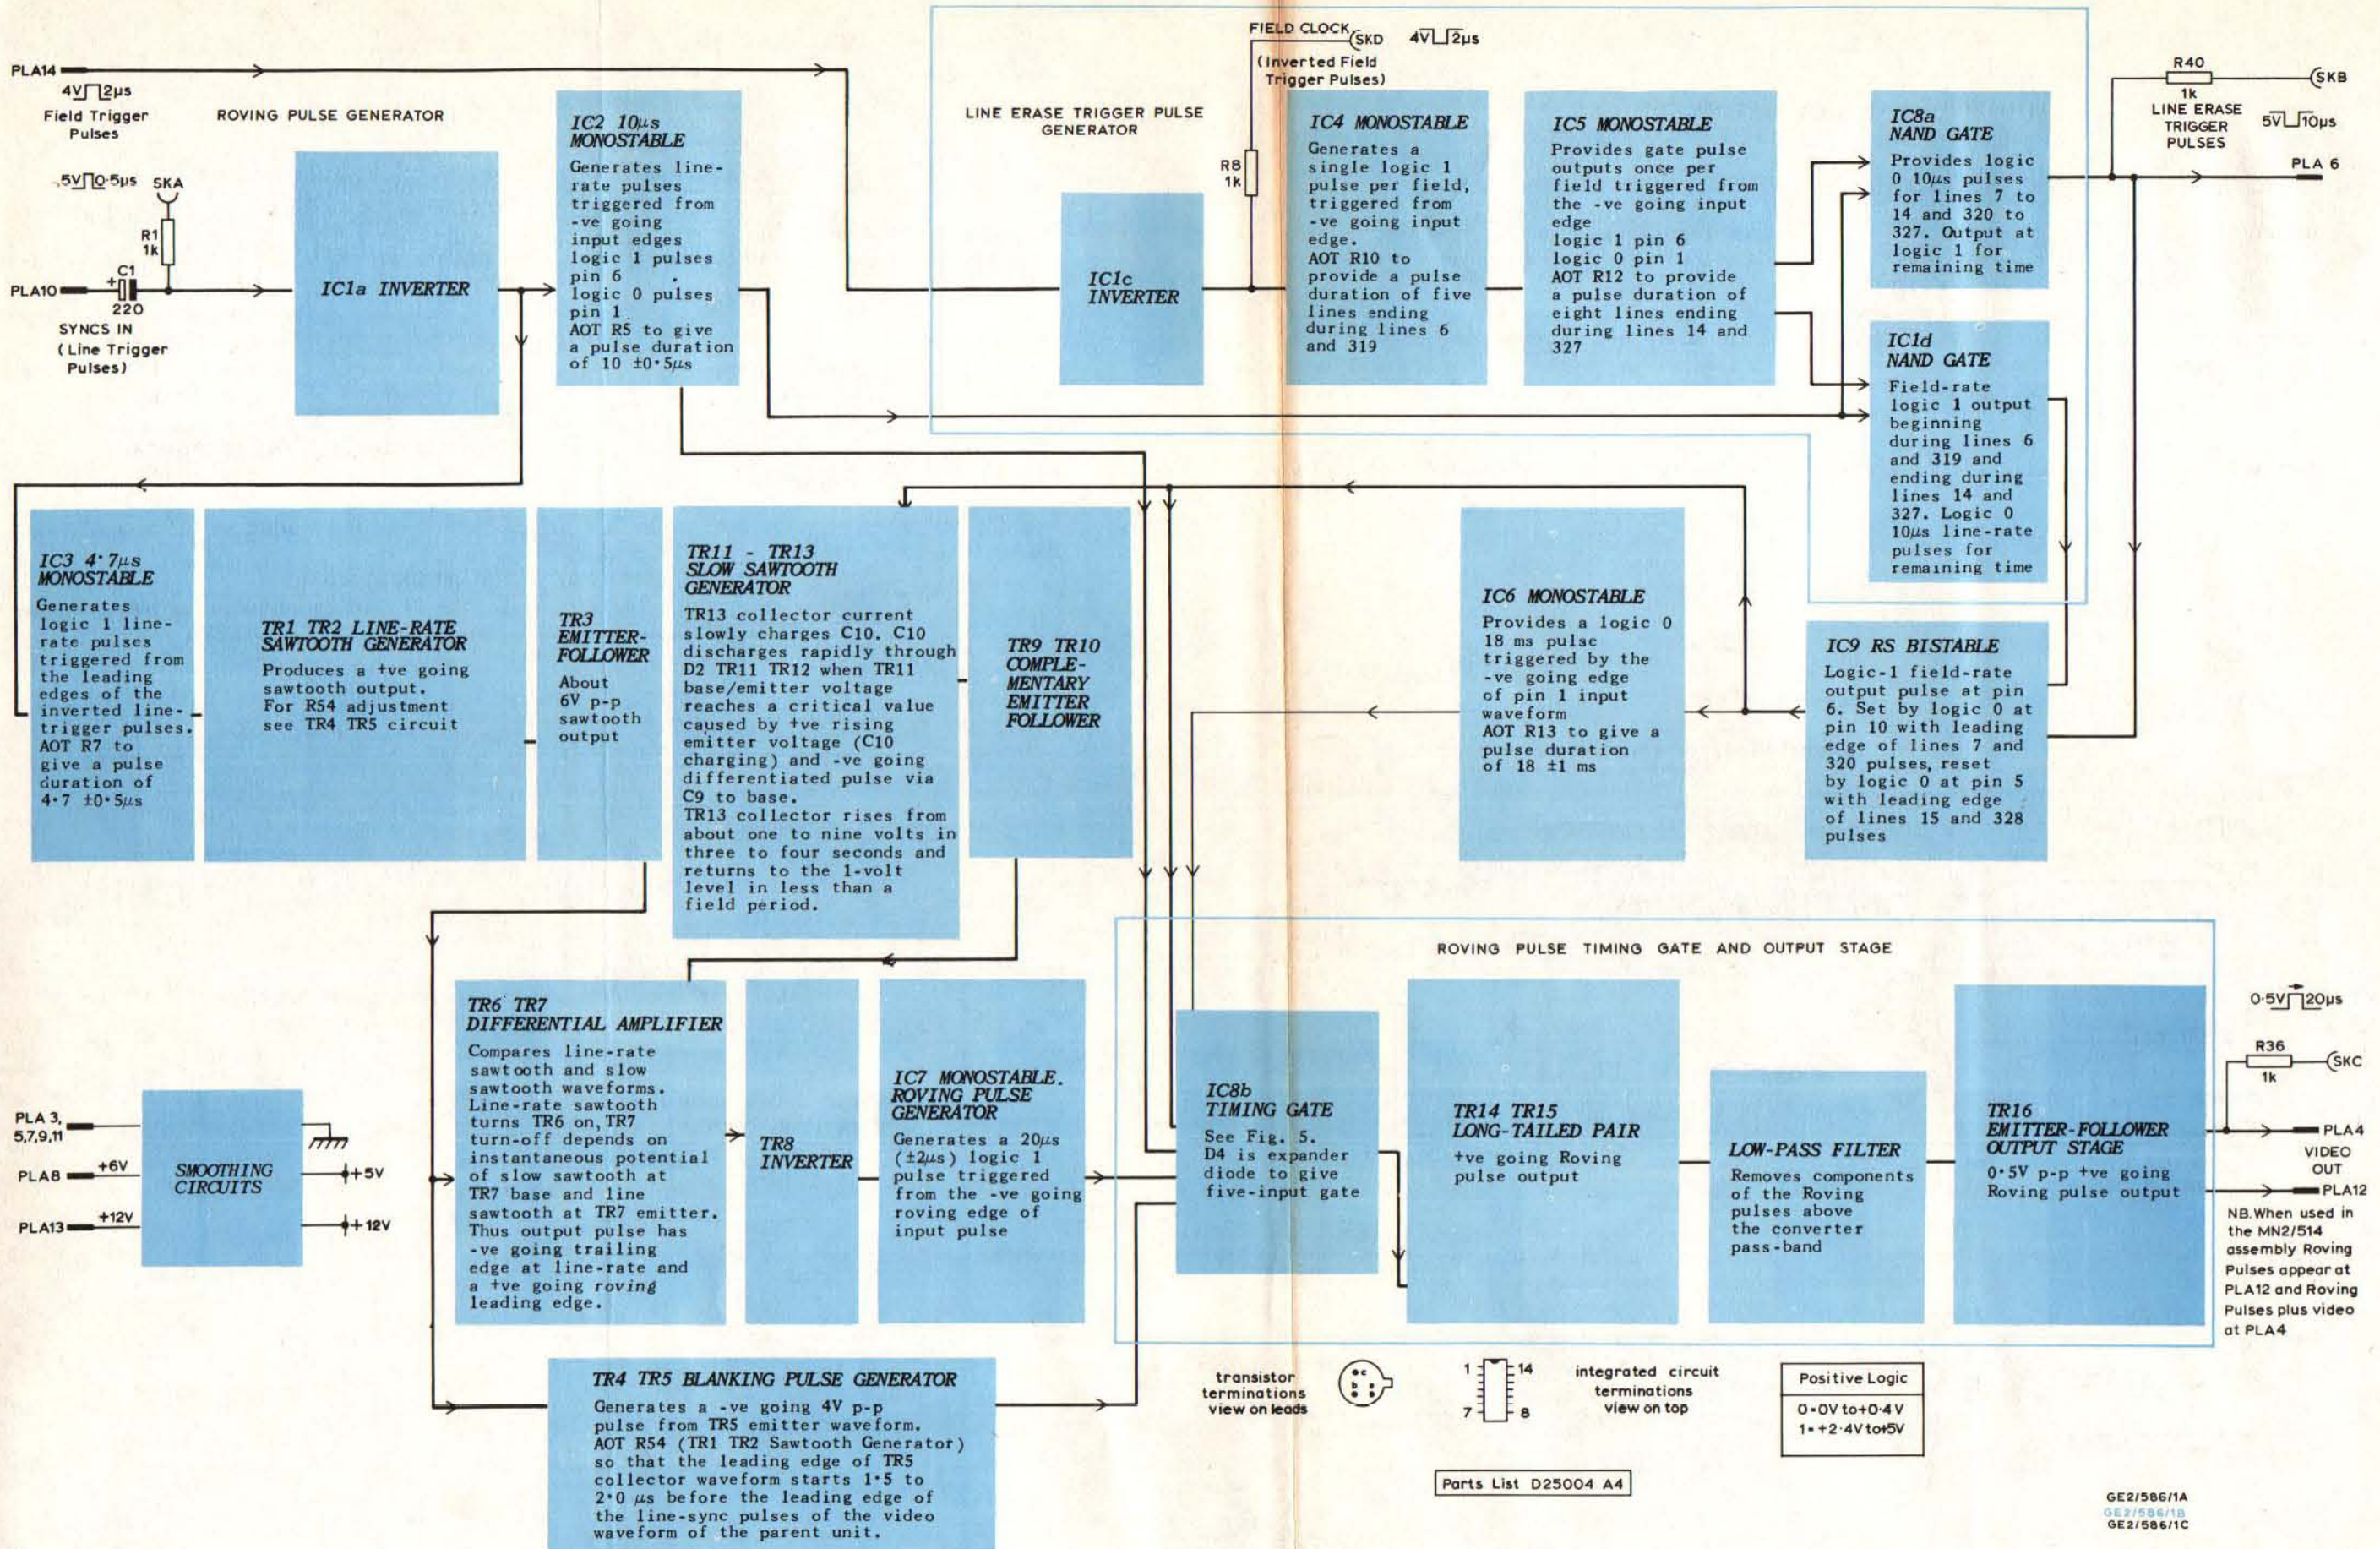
PLA14

4V 2µs

Field Trigger Pulses

ROVING PULSE GENERATOR

5V 0·5µs SKA

R1 1k

C1 220

PLA10

SYNCS IN (Line Trigger Pulses)

IC1a INVERTER

IC2 10µs MONOSTABLE

Generates line-rate pulses triggered from -ve going input edges logic 1 pulses pin 6 logic 0 pulses pin 1 AOT R5 to give a pulse duration of 10 ±0·5µs

LINE ERASE TRIGGER PULSE GENERATOR

FIELD CLOCK SKD 4V 2µs

(Inverted Field Trigger Pulses)

R8 1k

IC1c INVERTER

IC4 MONOSTABLE

Generates a single logic 1 pulse per field, triggered from -ve going input edge. AOT R10 to provide a pulse duration of five lines ending during lines 6 and 319

IC5 MONOSTABLE

Provides gate pulse outputs once per field triggered from the -ve going input edge logic 1 pin 6 logic 0 pin 1 AOT R12 to provide a pulse duration of eight lines ending during lines 14 and 327

IC8a NAND GATE

Provides logic 0 10µs pulses for lines 7 to 14 and 320 to 327. Output at logic 1 for remaining time

R40 1k SKB

LINE ERASE TRIGGER PULSES

5V 10µs

PLA 6

IC1d NAND GATE

Field-rate logic 1 output beginning during lines 6 and 319 and ending during lines 14 and 327. Logic 0 10µs line-rate pulses for remaining time

IC3 4·7µs MONOSTABLE

Generates logic 1 line-rate pulses triggered from the leading edges of the inverted line-trigger pulses. AOT R7 to give a pulse duration of 4·7 ±0·5µs

TR1 TR2 LINE-RATE SAWTOOTH GENERATOR

Produces a +ve going sawtooth output. For R54 adjustment see TR4 TR5 circuit

TR3 EMITTER-FOLLOWER

About 6V p-p sawtooth output

TR11 - TR13 SLOW SAWTOOTH GENERATOR

TR13 collector current slowly charges C10. C10 discharges rapidly through D2 TR11 TR12 when TR11 base/emitter voltage reaches a critical value caused by +ve rising emitter voltage (C10 charging) and -ve going differentiated pulse via C9 to base. TR13 collector rises from about one to nine volts in three to four seconds and returns to the 1-volt level in less than a field period.

TR9 TR10 COMPLE-MENTARY EMITTER FOLLOWER

IC6 MONOSTABLE

Provides a logic 0 18 ms pulse triggered by the -ve going edge of pin 1 input waveform AOT R13 to give a pulse duration of 18 ±1 ms

IC9 RS BISTABLE

Logic-1 field-rate output pulse at pin 6. Set by logic 0 at pin 10 with leading edge of lines 7 and 320 pulses, reset by logic 0 at pin 5 with leading edge of lines 15 and 328 pulses

ROVING PULSE TIMING GATE AND OUTPUT STAGE

TR6 TR7 DIFFERENTIAL AMPLIFIER

Compares line-rate sawtooth and slow sawtooth waveforms. Line-rate sawtooth turns TR6 on, TR7 turn-off depends on instantaneous potential of slow sawtooth at TR7 base and line sawtooth at TR7 emitter. Thus output pulse has -ve going trailing edge at line-rate and a +ve going roving leading edge.

TR8 INVERTER

IC7 MONOSTABLE. ROVING PULSE GENERATOR

Generates a 20µs (±2µs) logic 1 pulse triggered from the -ve going roving edge of input pulse

IC8b TIMING GATE

See Fig. 5. D4 is expander diode to give five-input gate

TR14 TR15 LONG-TAILED PAIR

+ve going Roving pulse output

LOW-PASS FILTER

Removes components of the Roving pulses above the converter pass-band

TR16 EMITTER-FOLLOWER OUTPUT STAGE

0·5V p-p +ve going Roving pulse output

0·5V 20µs

R36 1k SKC

PLA4 VIDEO OUT

PLA12

NB.When used in the MN2/514 assembly Roving Pulses appear at PLA12 and Roving Pulses plus video at PLA4

PLA 3, 5,7,9,11

PLA8 +6V

PLA13 +12V

SMOOTHING CIRCUITS

+5V

+12V

TR4 TR5 BLANKING PULSE GENERATOR

Generates a -ve going 4V p-p pulse from TR5 emitter waveform. AOT R54 (TR1 TR2 Sawtooth Generator) so that the leading edge of TR5 collector waveform starts 1·5 to 2·0 µs before the leading edge of the line-sync pulses of the video waveform of the parent unit.

transistor terminations view on leads

1 14 7 8

integrated circuit terminations view on top

Positive Logic

0-0V to+0·4V
1-+2·4V to+5V

Parts List D25004 A4

GE2/586/1A
GE2/586/1B
GE2/586/1C